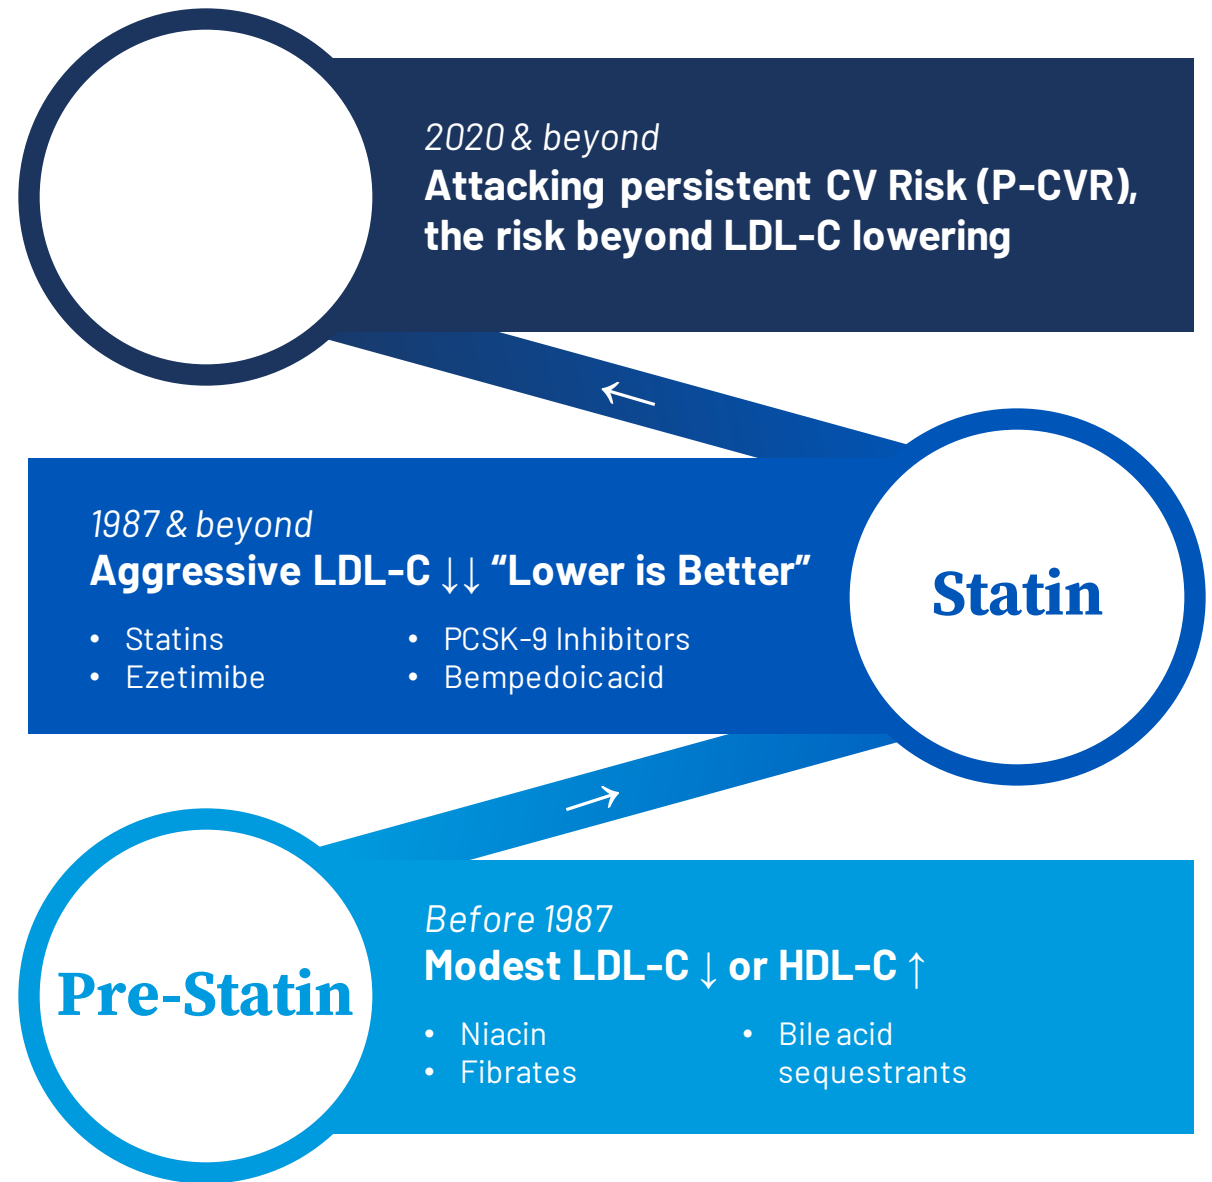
2020 & beyond
Attacking persistent CV Risk (P-CVR), the risk beyond LDL-C lowering

1987 & beyond
Aggressive LDL-C ↓↓ “Lower is Better”

- Statins
- Ezetimibe

- PCSK-9 Inhibitors
- Bempedoic acid

Statin

Before 1987
Modest LDL-C ↓ or HDL-C ↑

- Niacin
- Fibrates

- Bile acid sequestrants

Pre-Statin